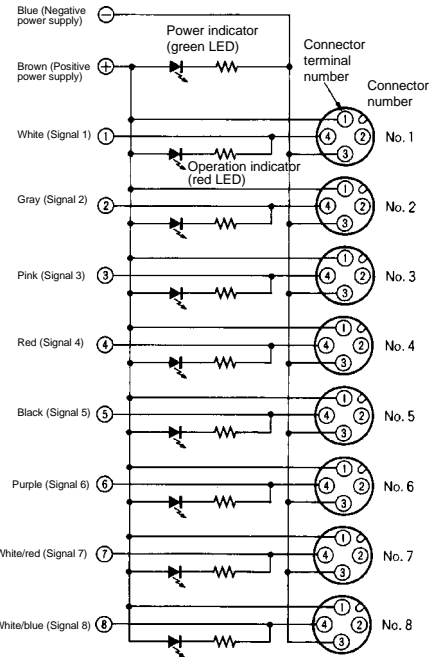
Blue (Negative power supply) ⊖

Brown (Positive power supply) ⊕

Power indicator (green LED)

Connector terminal number

Connector number

White (Signal 1) ①

Operation indicator (red LED)

① ④ ② ③ No. 1

Gray (Signal 2) ②

① ④ ② ③ No. 2

Pink (Signal 3) ③

① ④ ② ③ No. 3

Red (Signal 4) ④

① ④ ② ③ No. 4

Black (Signal 5) ⑤

① ④ ② ③ No. 5

Purple (Signal 6) ⑥

① ④ ② ③ No. 6

White/red (Signal 7) ⑦

① ④ ② ③ No. 7

White/blue (Signal 8) ⑧

① ④ ② ③ No. 8